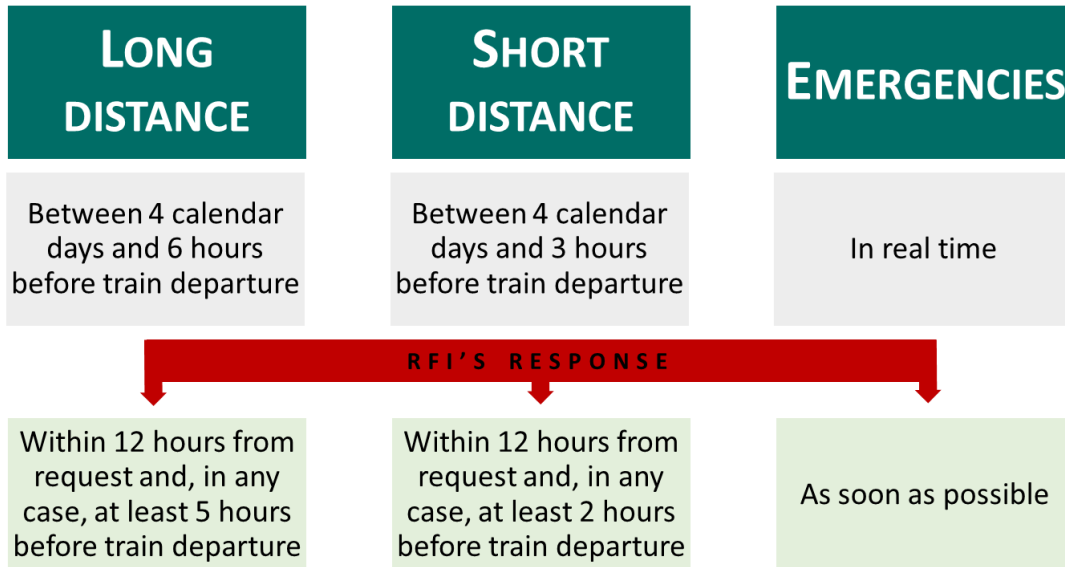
LONG DISTANCE

Between 4 calendar days and 6 hours before train departure

SHORT DISTANCE

Between 4 calendar days and 3 hours before train departure

EMERGENCIES

In real time

RFI'S RESPONSE

Within 12 hours from request and, in any case, at least 5 hours before train departure

Within 12 hours from request and, in any case, at least 2 hours before train departure

As soon as possible